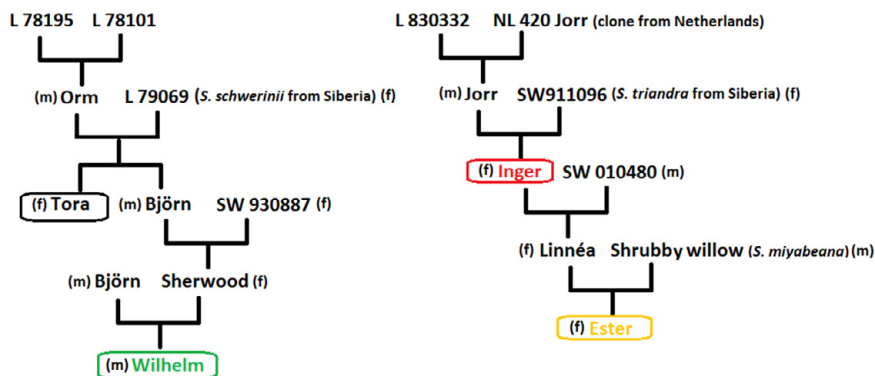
L 78195 L 78101

(m) Orm L 79069 (*S. schwerinii* from Siberia) (f)

(f) Tora (m) Björn SW 930887 (f)

(m) Björn Sherwood (f)

(m) Wilhelm

L 830332 NL 420 Jorr (clone from Netherlands)

(m) Jorr SW911096 (*S. triandra* from Siberia) (f)

(f) Inger SW 010480 (m)

(f) Linnéa Shrubby willow (*S. miyabeana*) (m)

(f) Ester